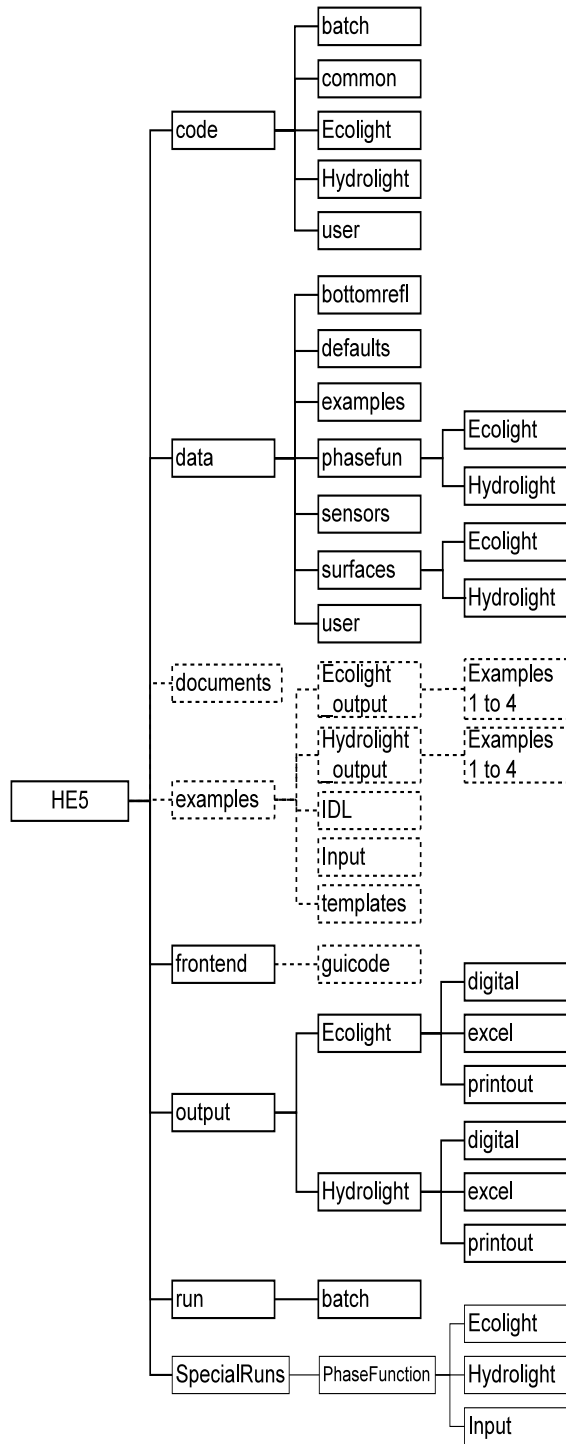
HE5

code
batch
common
Ecolight
Hydrolight
user

data
bottomrefl
defaults
examples
phasefun
Ecolight
Hydrolight
sensors
surfaces
Ecolight
Hydrolight
user

documents

examples
Ecolight _output
Examples 1 to 4
Hydrolight _output
Examples 1 to 4
IDL
Input
templates

frontend
guicode

output
Ecolight
digital
excel
printout
Hydrolight
digital
excel
printout

run
batch

SpecialRuns
PhaseFunction
Ecolight
Hydrolight
Input